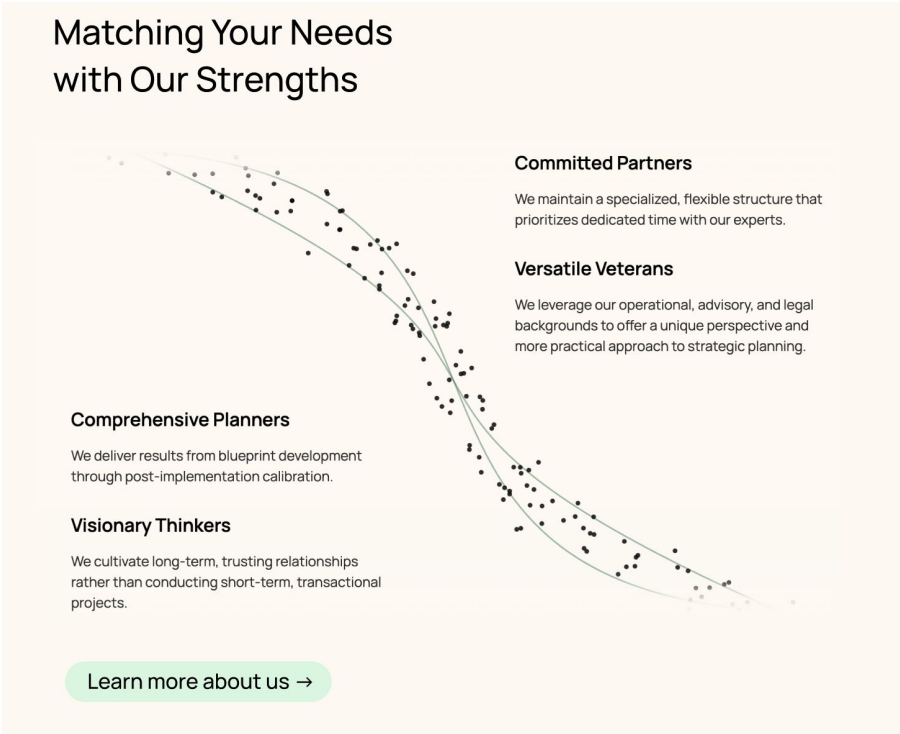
Matching Your Needs with Our Strengths

Committed Partners

We maintain a specialized, flexible structure that prioritizes dedicated time with our experts.

Versatile Veterans

We leverage our operational, advisory, and legal backgrounds to offer a unique perspective and more practical approach to strategic planning.

Comprehensive Planners

We deliver results from blueprint development through post-implementation calibration.

Visionary Thinkers

We cultivate long-term, trusting relationships rather than conducting short-term, transactional projects.

Learn more about us →